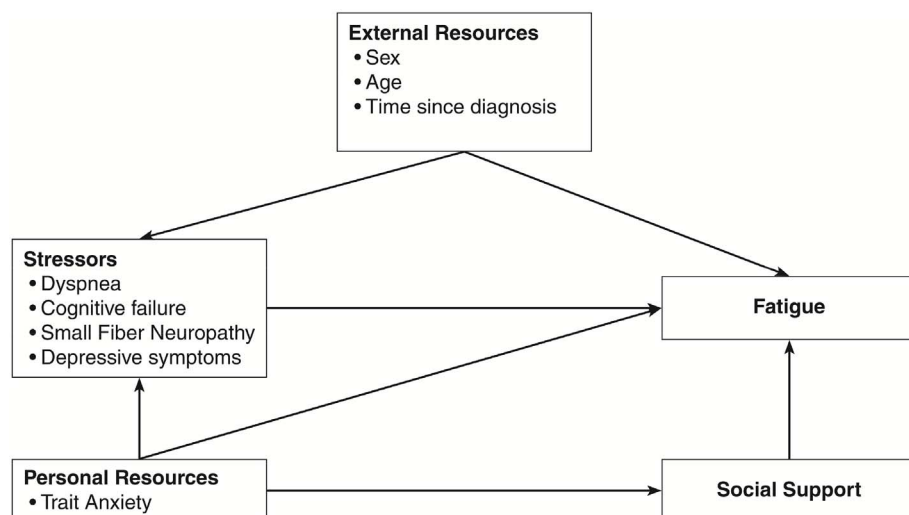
External Resources
• Sex
• Age
• Time since diagnosis

Stressors
• Dyspnea
• Cognitive failure
• Small Fiber Neuropathy
• Depressive symptoms

Fatigue

Personal Resources
• Trait Anxiety

Social Support